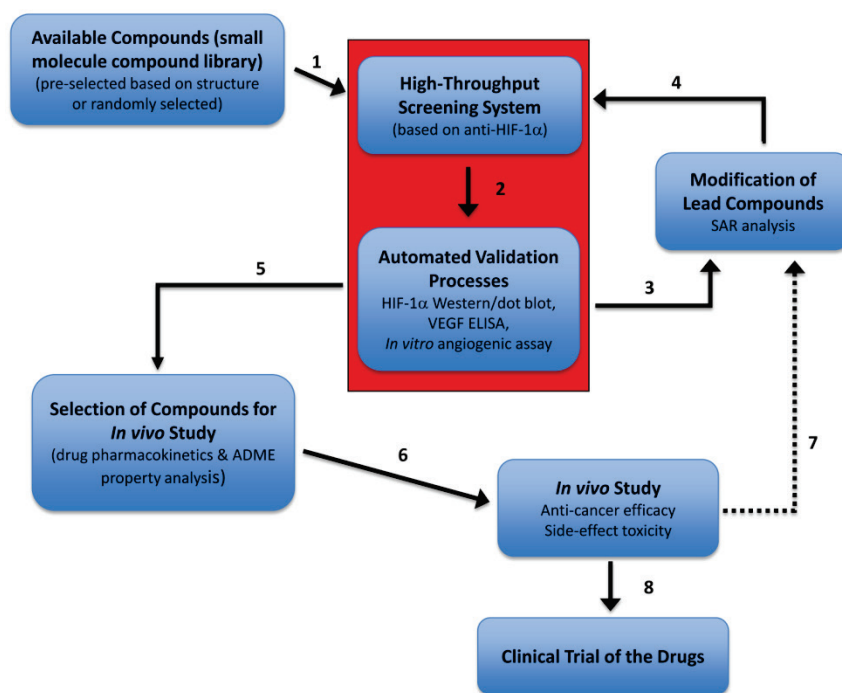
Available Compounds (small molecule compound library)
(pre-selected based on structure or randomly selected)

1

High-Throughput Screening System
(based on anti-HIF-1$\alpha$)

4

2

Modification of Lead Compounds
SAR analysis

5

Automated Validation Processes
HIF-1$\alpha$ Western/dot blot, VEGF ELISA, In vitro angiogenic assay

3

Selection of Compounds for In vivo Study
(drug pharmacokinetics & ADME property analysis)

6

7

In vivo Study
Anti-cancer efficacy
Side-effect toxicity

8

Clinical Trial of the Drugs